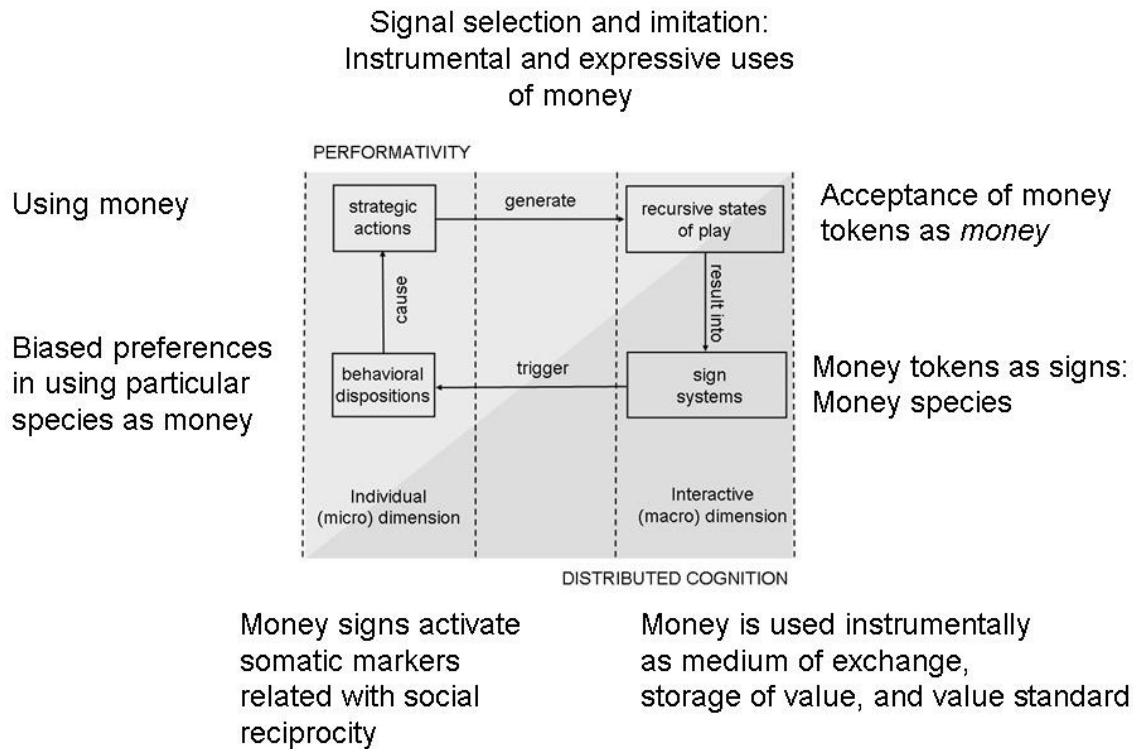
Signal selection and imitation: Instrumental and expressive uses of money

PERFORMATIVITY

Using money

strategic actions

generate

recursive states of play

Acceptance of money tokens as *money*

cause

result into

Biased preferences in using particular species as money

behavioral dispositions

trigger

sign systems

Money tokens as signs: Money species

Individual (micro) dimension

Interactive (macro) dimension

DISTRIBUTED COGNITION

Money signs activate somatic markers related with social reciprocity

Money is used instrumentally as medium of exchange, storage of value, and value standard